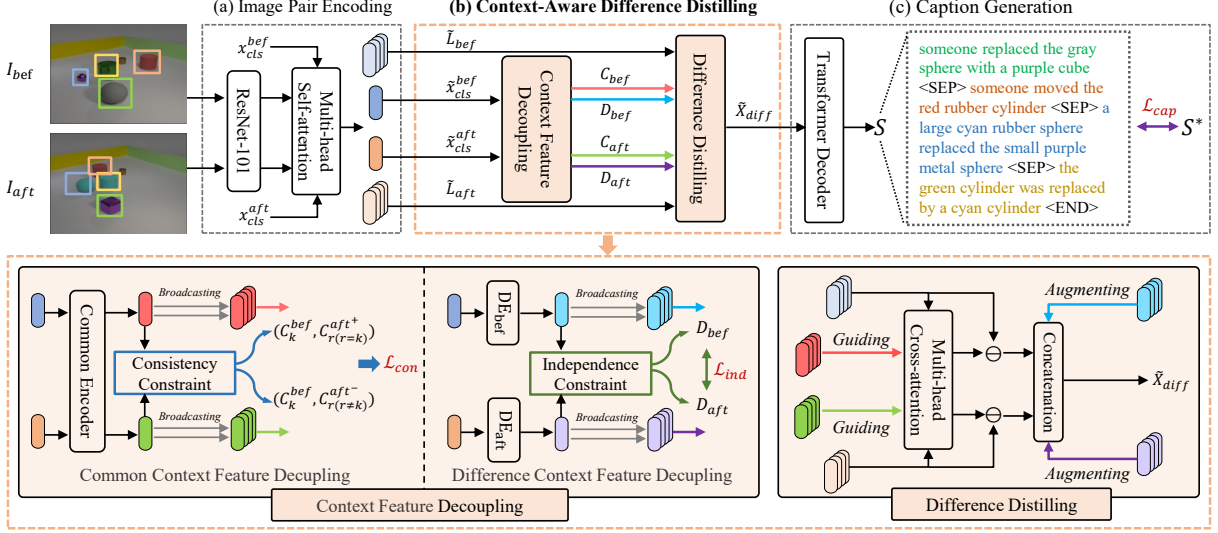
(a) Image Pair Encoding

(b) Context-Aware Difference Distilling

(c) Caption Generation

$I_{bef}$

$I_{aft}$

ResNet-101

$x_{cls}^{bef}$

Multi-head Self-attention

$x_{cls}^{aft}$

$\tilde{L}_{bef}$

$\tilde{x}_{cls}^{bef}$

$\tilde{x}_{cls}^{aft}$

$\tilde{L}_{aft}$

Context Feature Decoupling

$C_{bef}$

$D_{bef}$

$C_{aft}$

$D_{aft}$

Difference Distilling

$\tilde{X}_{diff}$

Transformer Decoder

$S$

someone replaced the gray sphere with a purple cube <SEP> someone moved the red rubber cylinder <SEP> a large cyan rubber sphere replaced the small purple metal sphere <SEP> the green cylinder was replaced by a cyan cylinder <END>

$\mathcal{L}_{cap}$

$S^*$

Common Encoder

Broadcasting

Consistency Constraint

$(C_k^{bef}, C_{r(r=k)}^{aft^+})$

$(C_k^{bef}, C_{r(r\neq k)}^{aft^-})$

$\mathcal{L}_{con}$

Broadcasting

Common Context Feature Decupling

$\text{DE}_{\text{bef}}$

Broadcasting

Independence Constraint

$D_{bef}$

$\mathcal{L}_{ind}$

$D_{aft}$

$\text{DE}_{\text{aft}}$

Broadcasting

Difference Context Feature Decupling

Context Feature Decoupling

Augmenting

Guiding

Multi-head Cross-attention

$\ominus$

$\ominus$

Concatenation

$\tilde{X}_{diff}$

Guiding

Augmenting

Difference Distilling